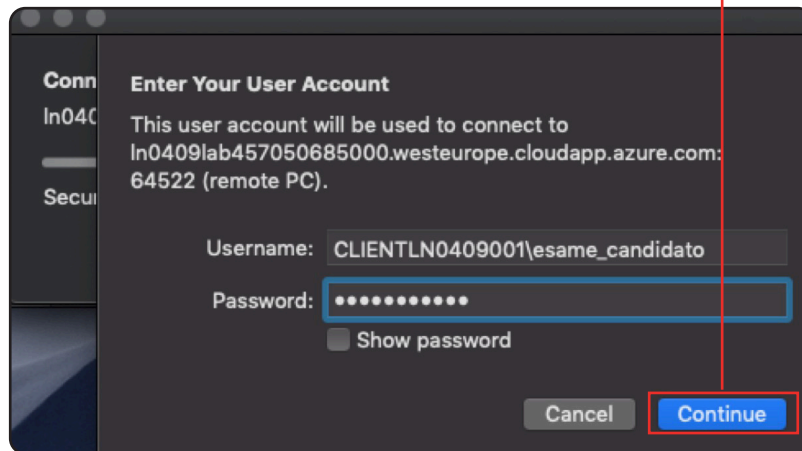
Conn
ln040
Secu

Enter Your User Account

This user account will be used to connect to ln0409lab457050685000.westeurope.cloudapp.azure.com:64522 (remote PC).

Username: CLIENTLN0409001\esame_candidato

Password: ••••••••••••

Show password

Cancel

Continue